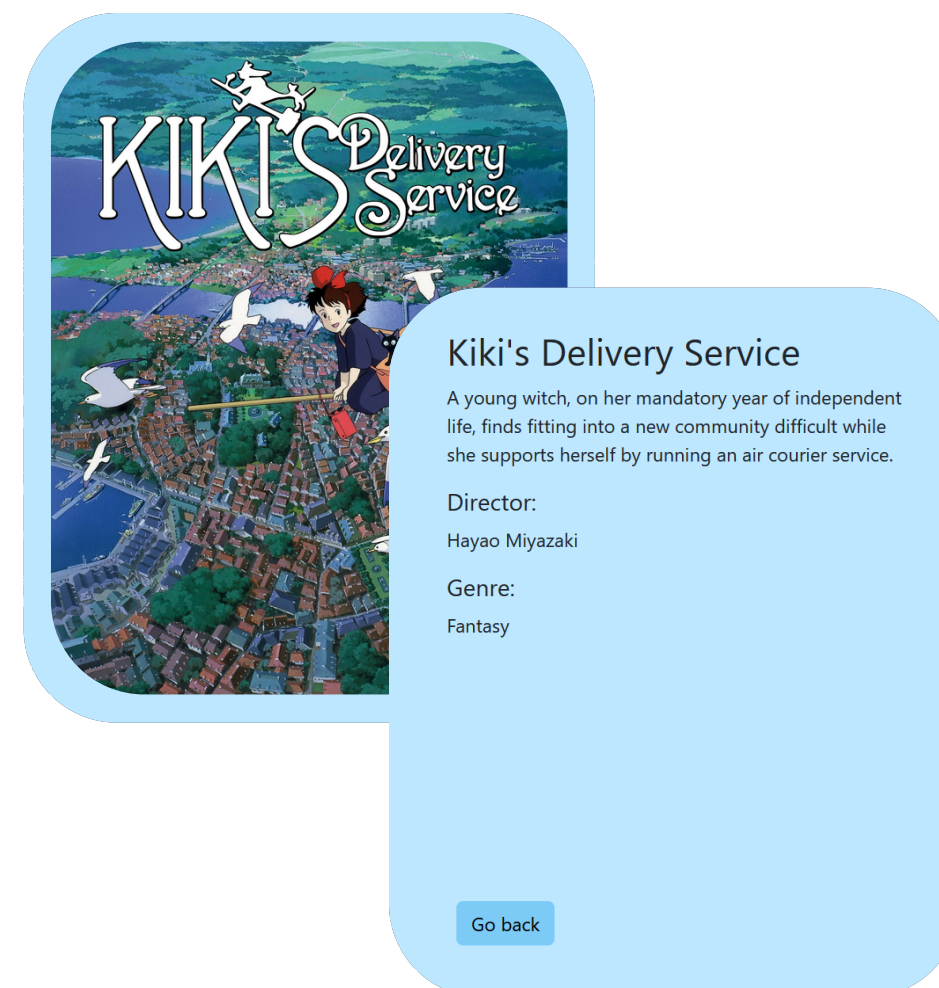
KIKI'S Delivery Service

Kiki's Delivery Service

A young witch, on her mandatory year of independent life, finds fitting into a new community difficult while she supports herself by running an air courier service.

Director:

Hayao Miyazaki

Genre:

Fantasy

Go back